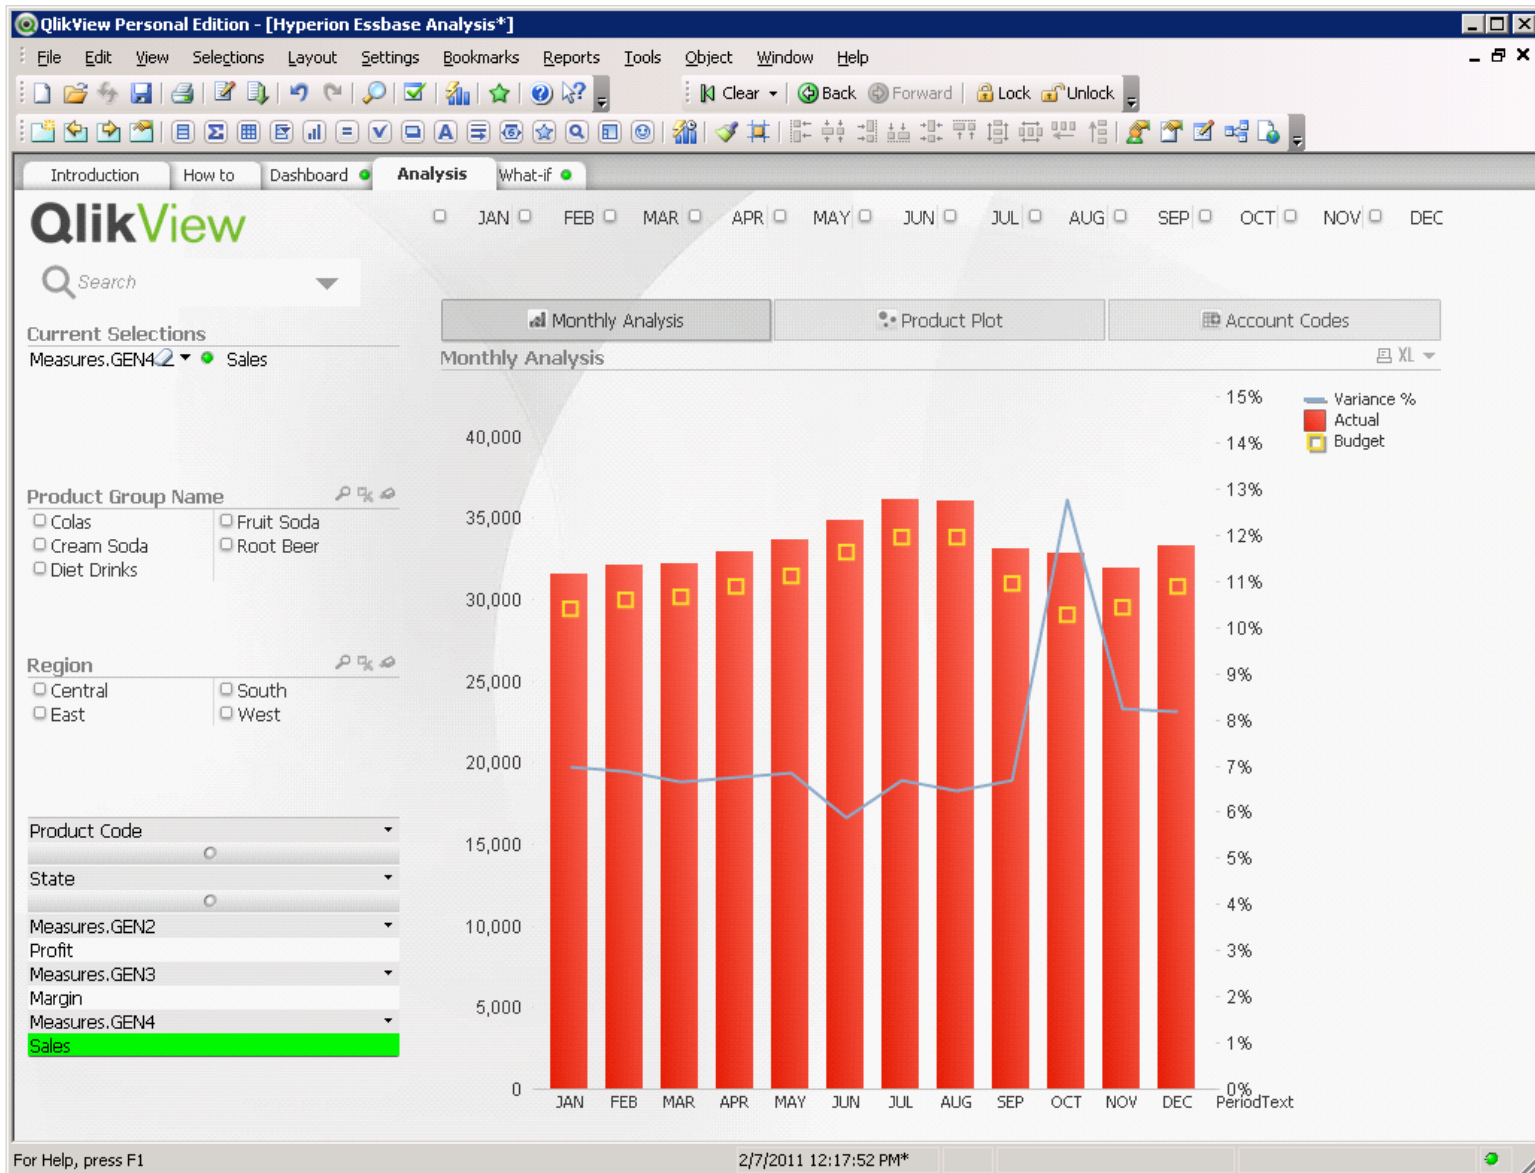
QlikView Personal Edition - [Hyperion Essbase Analysis*]

File Edit View Selections Layout Settings Bookmarks Reports Tools Object Window Help

Clear Back Forward Lock Unlock

Introduction How to Dashboard Analysis What-if

QlikView

JAN FEB MAR APR MAY JUN JUL AUG SEP OCT NOV DEC

Search

Monthly Analysis Product Plot Account Codes

Monthly Analysis XL

Current Selections
Measures.GEN4 Sales

Product Group Name
Colas Fruit Soda
Cream Soda Root Beer
Diet Drinks

Region
Central South
East West

Product Code
State
Measures.GEN2
Profit
Measures.GEN3
Margin
Measures.GEN4
Sales

Variance %
Actual
Budget

40,000
35,000
30,000
25,000
20,000
15,000
10,000
5,000
0

15%
14%
13%
12%
11%
10%
9%
8%
7%
6%
5%
4%
3%
2%
1%
0%

JAN FEB MAR APR MAY JUN JUL AUG SEP OCT NOV DEC PeriodText

For Help, press F1 2/7/2011 12:17:52 PM*